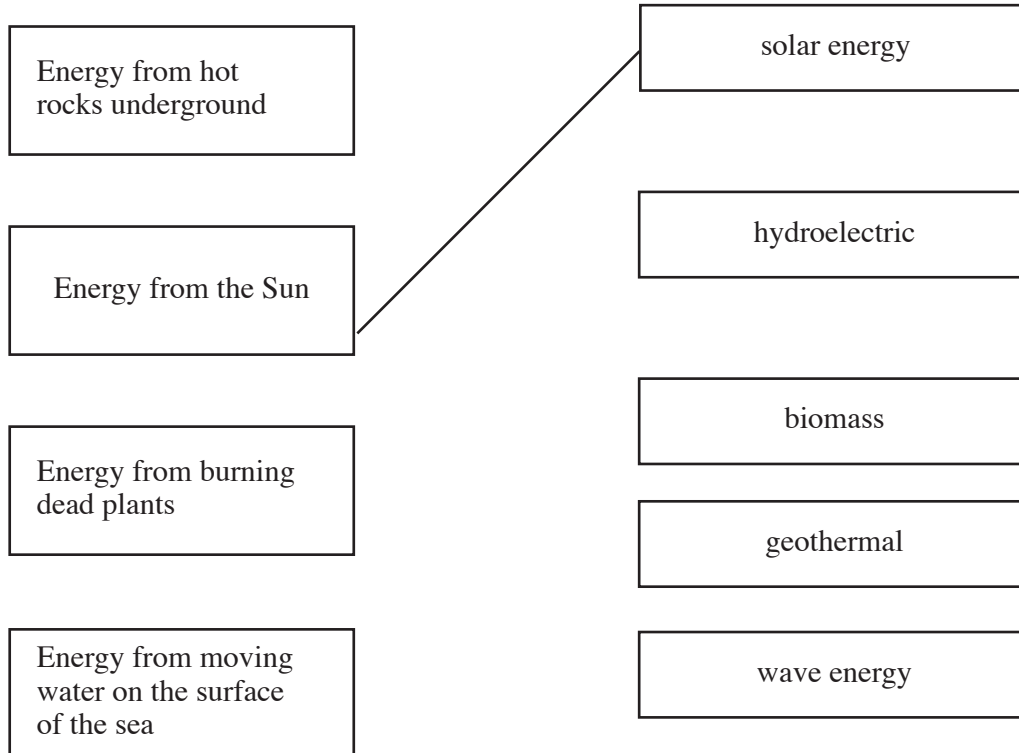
Energy from hot rocks underground

Energy from the Sun

Energy from burning dead plants

Energy from moving water on the surface of the sea

solar energy

hydroelectric

biomass

geothermal

wave energy